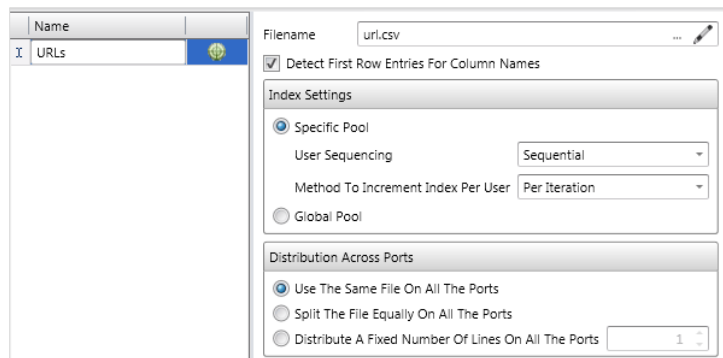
| | Name | |
|---|---|---|
| I | URLs | |

Filename url.csv ...

Detect First Row Entries For Column Names

Index Settings

Specific Pool

User Sequencing Sequential

Method To Increment Index Per User Per Iteration

Global Pool

Distribution Across Ports

Use The Same File On All The Ports

Split The File Equally On All The Ports

Distribute A Fixed Number Of Lines On All The Ports 1